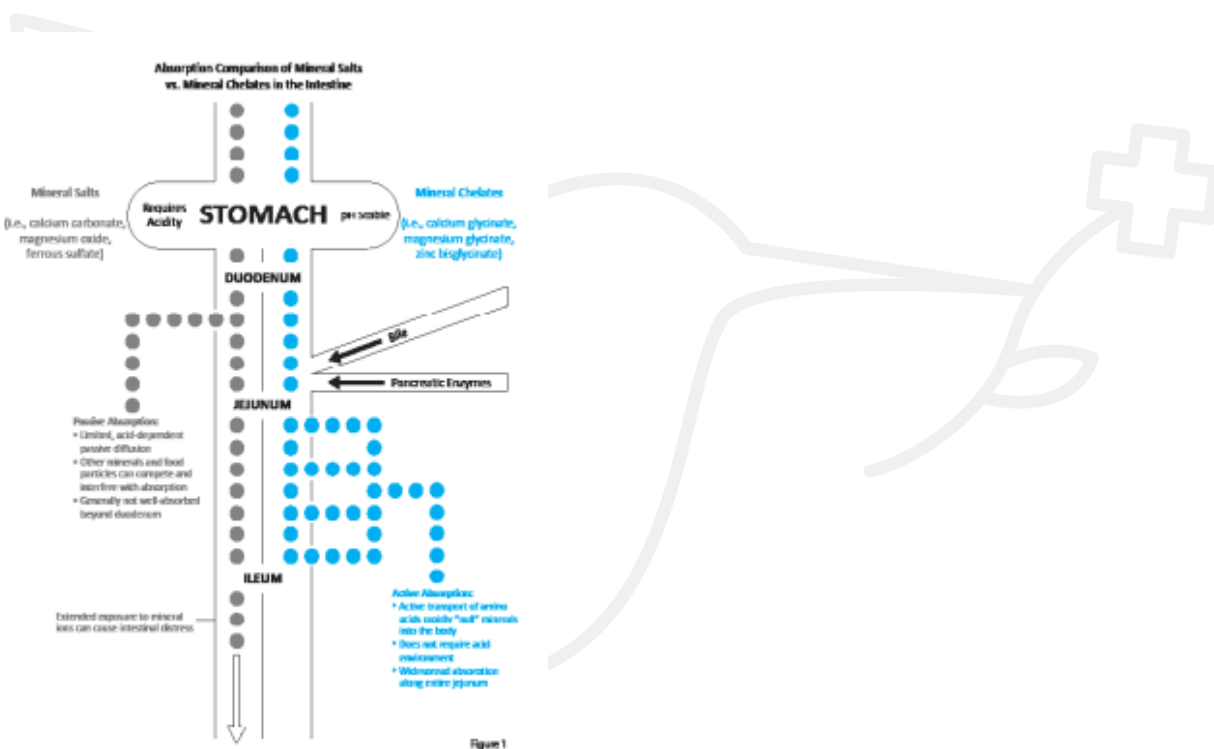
Absorption Comparison of Mineral Salts vs. Mineral Chelates in the Intestine

Mineral Salts

(i.e., calcium carbonate, magnesium oxide, ferrous sulfate)

Requires Acidity

STOMACH

pH stable

Mineral Chelates

(i.e., calcium glycinate, magnesium glycinate, zinc bisglycinate)

DUODENUM

Bile

Pancreatic Enzymes

JEJUNUM

Passive Absorption:
• Limited, acid-dependent passive diffusion
• Other minerals and food particles can compete and interfere with absorption
• Generally not well-absorbed beyond duodenum

ILEUM

Extended exposure to mineral ions can cause intestinal distress

Active Absorption:
• Active transport of amino acids quickly "pull" minerals into the body
• Does not require acid environment
• Widespread absorption along entire jejunum

Figure 1